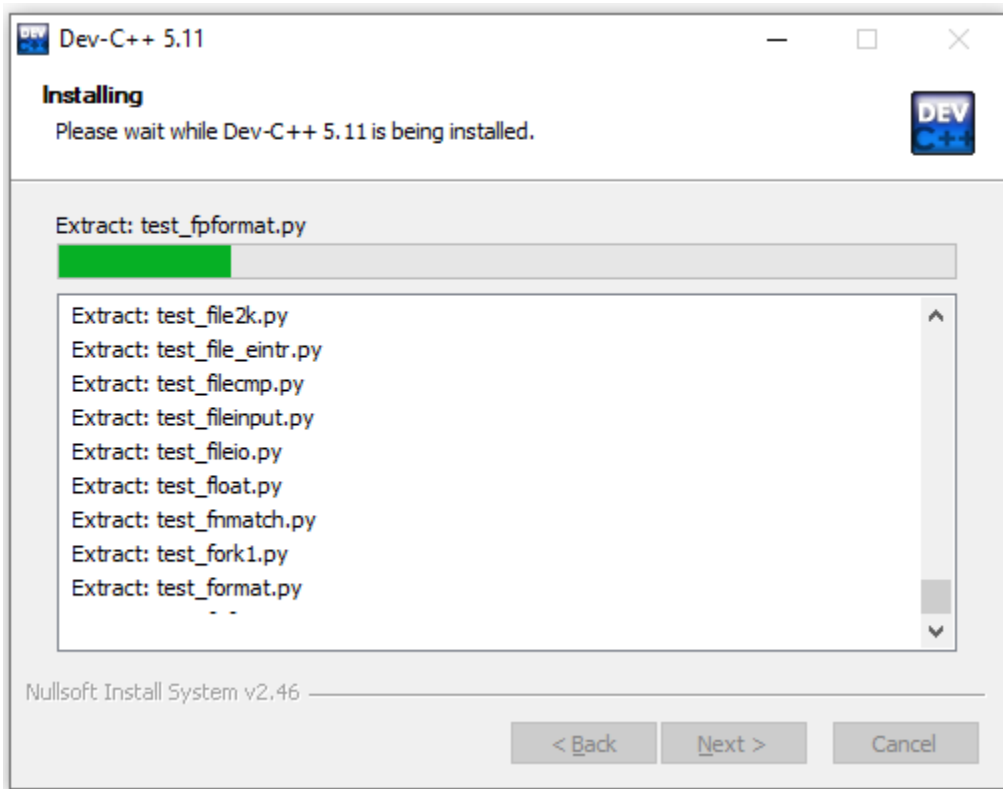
Dev-C++ 5.11

Installing
Please wait while Dev-C++ 5.11 is being installed.

DEV C++

Extract: test_fpformat.py

Extract: test_file2k.py
Extract: test_file_eintr.py
Extract: test_filecmp.py
Extract: test_fileinput.py
Extract: test_fileio.py
Extract: test_float.py
Extract: test_fnmatch.py
Extract: test_fork1.py
Extract: test_format.py
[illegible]

Nullsoft Install System v2.46

< Back
Next >
Cancel